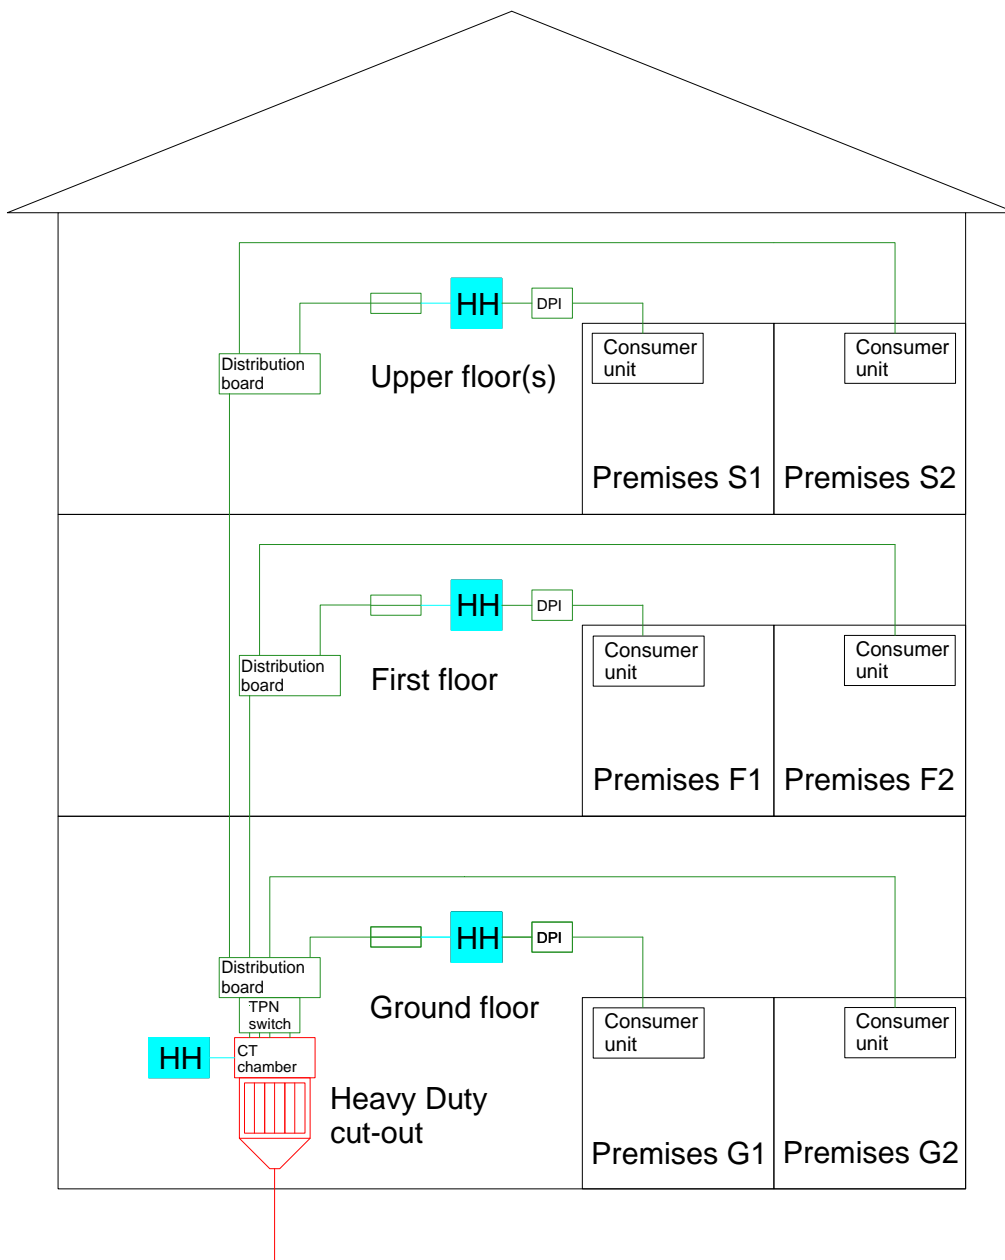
HH
DPI
Distribution board
Upper floor(s)
Consumer unit
Consumer unit
Premises S1
Premises S2

HH
DPI
Distribution board
First floor
Consumer unit
Consumer unit
Premises F1
Premises F2

HH
DPI
Distribution board
TPN switch
Ground floor
HH
CT chamber
Heavy Duty cut-out
Consumer unit
Consumer unit
Premises G1
Premises G2